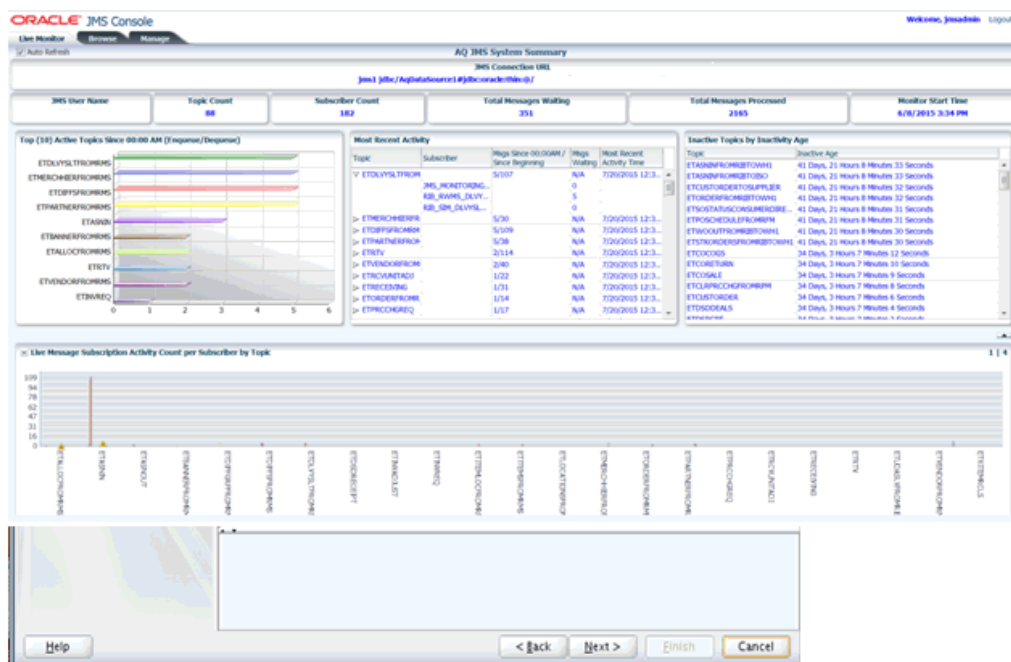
ORACLE JMS Console

Welcome, jmsadmin Logout

Live Monitor Browse Manage

Auto Refresh

AQ JMS System Summary

JMS Connection URL
jms1 jdbc/AqDataSource1#jdbc:oracle:thin:@/

| JMS User Name | Topic Count | Subscriber Count | Total Messages Waiting | Total Messages Processed | Monitor Start Time |
|---|---|---|---|---|---|
| | 88 | 182 | 351 | 2165 | 6/8/2015 3:34 PM |

Top (10) Active Topics Since 00:00 AM (Enqueue/Dequeue)

ETDLVYSLTFROMRMS
ETMERCHHIERFROMRMS
ETDIFFSFROMRMS
ETPARTNERFROMRMS
ETASNIN
ETBANNERFROMRMS
ETALLOCFROMRMS
ETRTV
ETVENDORFROMRMS
ETINVREQ

0 1 2 3 4 5 6

Most Recent Activity

| Topic | Subscriber | Msgs Since 00:00AM / Since Beginning | Msgs Waiting | Most Recent Activity Time |
|---|---|---|---|---|
| ETDLVYSLTFROM | | 5/107 | N/A | 7/20/2015 12:3... |
| | JMS_MONITORING... | | 0 | |
| | RIB_RWMS_DLVY... | | 5 | |
| | RIB_SIM_DLVYSL... | | 0 | |
| ETMERCHHIERFR | | 5/30 | N/A | 7/20/2015 12:3... |
| ETDIFFSFROMRM | | 5/109 | N/A | 7/20/2015 12:3... |
| ETPARTNERFROM | | 5/38 | N/A | 7/20/2015 12:3... |
| ETRTV | | 2/114 | N/A | 7/20/2015 12:3... |
| ETVENDORFROM | | 2/40 | N/A | 7/20/2015 12:3... |
| ETRCVUNITADJ | | 1/22 | N/A | 7/20/2015 12:3... |
| ETRECEIVING | | 1/31 | N/A | 7/20/2015 12:3... |
| ETORDERFROMR | | 1/14 | N/A | 7/20/2015 12:3... |
| ETPRCCHGREQ | | 1/17 | N/A | 7/20/2015 12:3... |

Inactive Topics by Inactivity Age

| Topic | Inactive Age |
|---|---|
| ETASNINFROMRIBTOWH1 | 41 Days, 21 Hours 8 Minutes 33 Seconds |
| ETASNINFROMRIBTOSO | 41 Days, 21 Hours 8 Minutes 33 Seconds |
| ETCUSTORDERTOSUPPLIER | 41 Days, 21 Hours 8 Minutes 32 Seconds |
| ETORDERFROMRIBTOWH1 | 41 Days, 21 Hours 8 Minutes 32 Seconds |
| ETSOSTATUSCONSUMERDIRE... | 41 Days, 21 Hours 8 Minutes 31 Seconds |
| ETPOSCHEDULEFROMRPM | 41 Days, 21 Hours 8 Minutes 31 Seconds |
| ETWOOUTFROMRIBTOWH1 | 41 Days, 21 Hours 8 Minutes 30 Seconds |
| ETSTKORDERSFROMRIBTOWH1 | 41 Days, 21 Hours 8 Minutes 30 Seconds |
| ETCOCOGS | 34 Days, 3 Hours 7 Minutes 12 Seconds |
| ETCORETURN | 34 Days, 3 Hours 7 Minutes 10 Seconds |
| ETCOSALE | 34 Days, 3 Hours 7 Minutes 9 Seconds |
| ETCLRPRCCHGFROMRPM | 34 Days, 3 Hours 7 Minutes 6 Seconds |
| ETCUSTORDER | 34 Days, 3 Hours 7 Minutes 6 Seconds |
| ETDSDDEALS | 34 Days, 3 Hours 7 Minutes 4 Seconds |

Live Message Subscription Activity Count per Subscriber by Topic

1 | 4

109
94
78
62
47
31
16
0

ETALLOCFROMRMS ETASNIN ETASNOUT ETBANNERFROMRMS ETCOGSFROMRMS ETDIFFSFROMRMS ETDLVYSLTFROMRMS ETDSDRECEIPT ETINVADJUST ETINVREQ ETITEMLOCFROMRMS ETITEMSFROMRMS ETLOCATIONFROMRMS ETMERCHHIERFROMRMS ETORDERFROMRMS ETPARTNERFROMRMS ETPRCCHGREQ ETRCVUNITADJ ETRECEIVING ETRTV ETSCHEDULESFROMRMS ETVENDORFROMRMS ETSTORESUS

Help

< Back Next > Finish Cancel